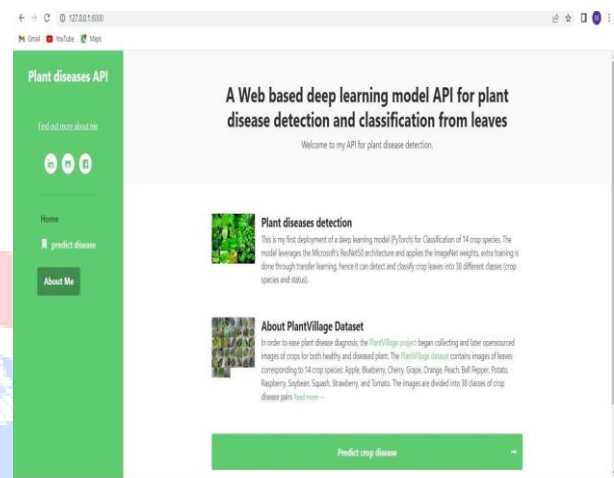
127.0.0.1:8000

Gmail YouTube Maps

Plant diseases API

Find out more about me

in

Home

predict disease

About Me

A Web based deep learning model API for plant disease detection and classification from leaves

Welcome to my API for plant disease detection.

Plant diseases detection

This is my first deployment of a deep learning model (PyTorch) for Classification of 14 crop species. The model leverages the Microsoft's ResNet50 architecture and applies the ImageNet weights, extra training is done through transfer learning, hence it can detect and classify crop leaves into 38 different classes (crop species and status).

About PlantVillage Dataset

In order to ease plant disease diagnosis, the PlantVillage project began collecting and later opensourced images of crops for both healthy and diseased plant. The PlantVillage dataset contains images of leaves corresponding to 14 crop species: Apple, Blueberry, Cherry, Grape, Orange, Peach, Bell Pepper, Potato, Raspberry, Soybean, Squash, Strawberry, and Tomato. The images are divided into 38 classes of crop disease pairs Read more →

Predict crop disease